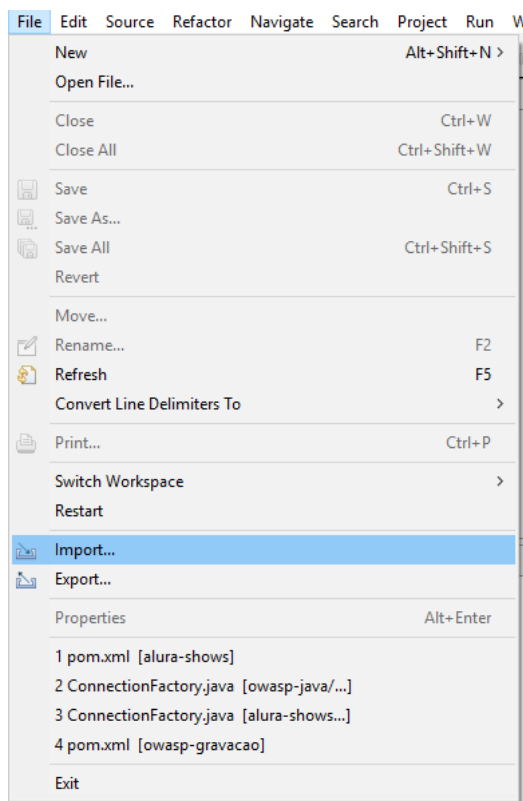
File Edit Source Refactor Navigate Search Project Run W

New Alt+Shift+N >
Open File...

Close Ctrl+W
Close All Ctrl+Shift+W

Save Ctrl+S
Save As...
Save All Ctrl+Shift+S
Revert

Move...
Rename... F2
Refresh F5
Convert Line Delimiters To >

Print... Ctrl+P

Switch Workspace >
Restart

Import...
Export...

Properties Alt+Enter

1 pom.xml [alura-shows]
2 ConnectionFactory.java [owasp-java/...]
3 ConnectionFactory.java [alura-shows...]
4 pom.xml [owasp-gravacao]

Exit